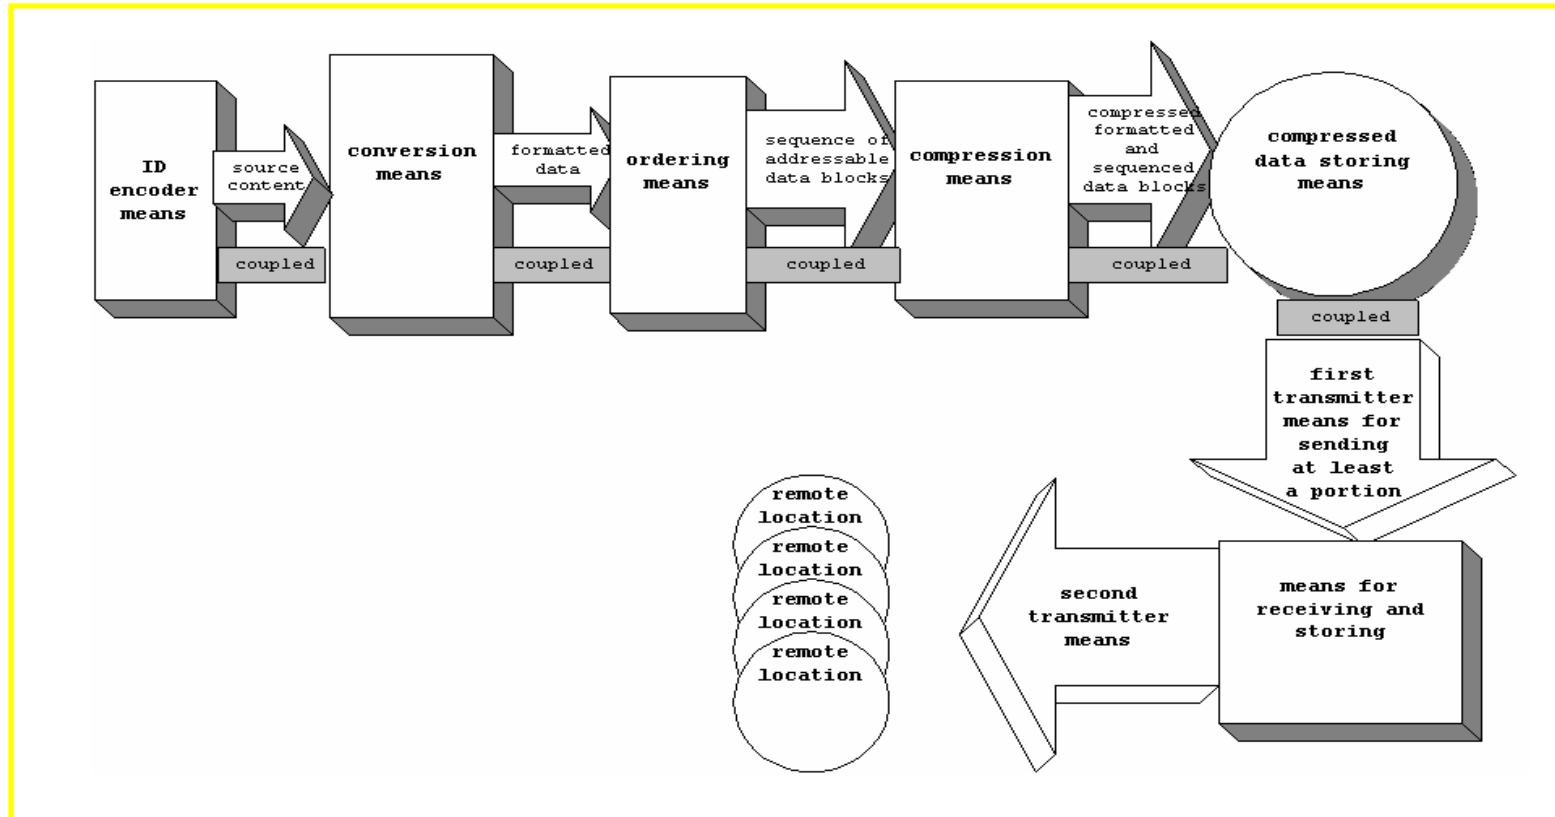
ID encoder means

source content

coupled

conversion means

formatted data

coupled

ordering means

sequence of addressable data blocks

coupled

compression means

compressed formatted and sequenced data blocks

coupled

compressed data storing means

coupled

first transmitter means for sending at least a portion

means for receiving and storing

second transmitter means

remote location

remote location

remote location

remote location